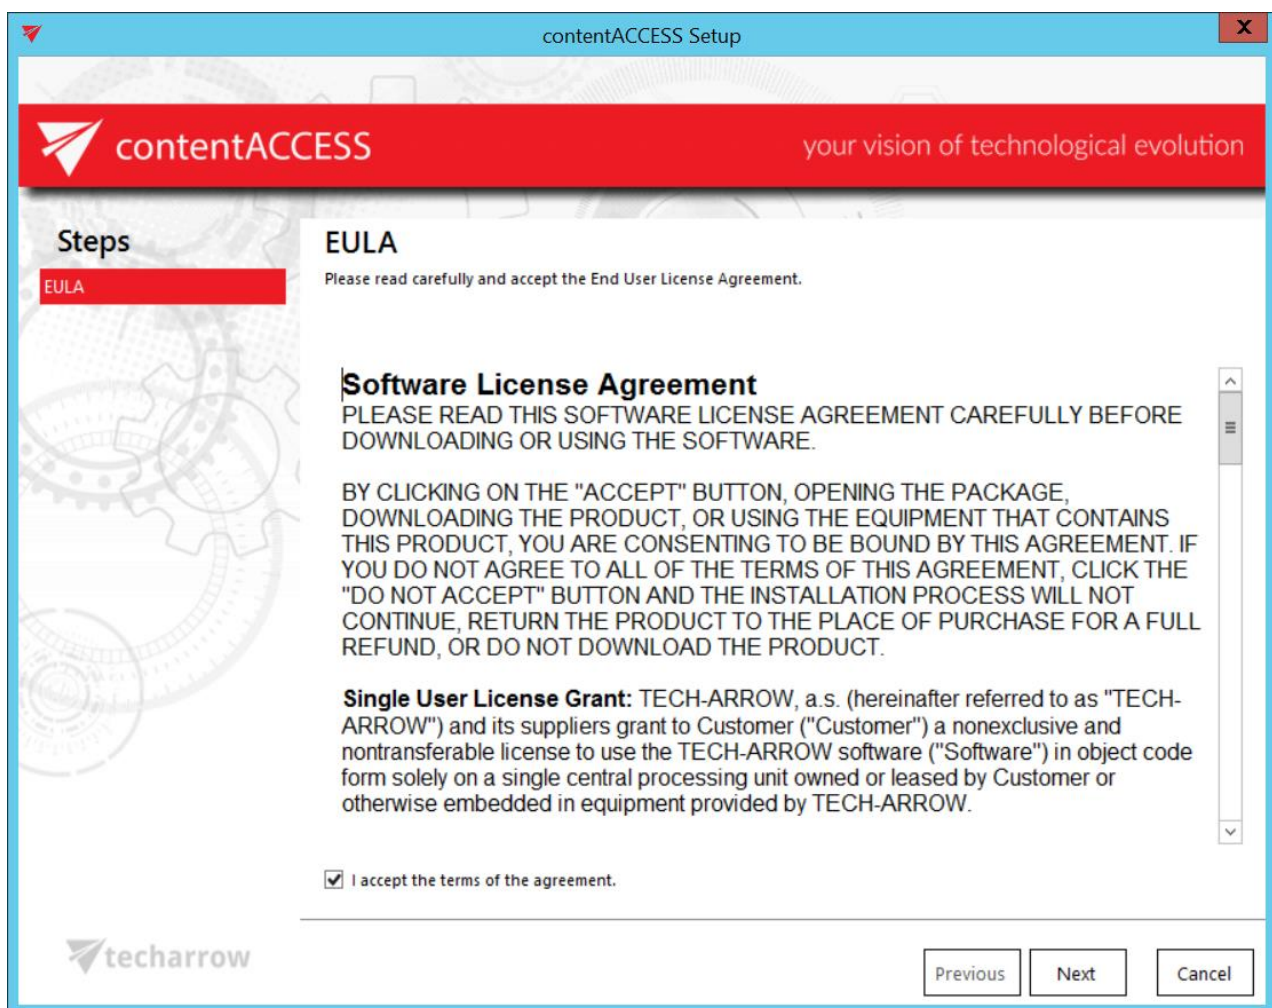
contentACCESS Setup

X

contentACCESS

your vision of technological evolution

Steps

EULA

EULA

Please read carefully and accept the End User License Agreement.

Software License Agreement
PLEASE READ THIS SOFTWARE LICENSE AGREEMENT CAREFULLY BEFORE DOWNLOADING OR USING THE SOFTWARE.

BY CLICKING ON THE "ACCEPT" BUTTON, OPENING THE PACKAGE, DOWNLOADING THE PRODUCT, OR USING THE EQUIPMENT THAT CONTAINS THIS PRODUCT, YOU ARE CONSENTING TO BE BOUND BY THIS AGREEMENT. IF YOU DO NOT AGREE TO ALL OF THE TERMS OF THIS AGREEMENT, CLICK THE "DO NOT ACCEPT" BUTTON AND THE INSTALLATION PROCESS WILL NOT CONTINUE, RETURN THE PRODUCT TO THE PLACE OF PURCHASE FOR A FULL REFUND, OR DO NOT DOWNLOAD THE PRODUCT.

Single User License Grant: TECH-ARROW, a.s. (hereinafter referred to as "TECH-ARROW") and its suppliers grant to Customer ("Customer") a nonexclusive and nontransferable license to use the TECH-ARROW software ("Software") in object code form solely on a single central processing unit owned or leased by Customer or otherwise embedded in equipment provided by TECH-ARROW.

I accept the terms of the agreement.

techarrow

Previous

Next

Cancel